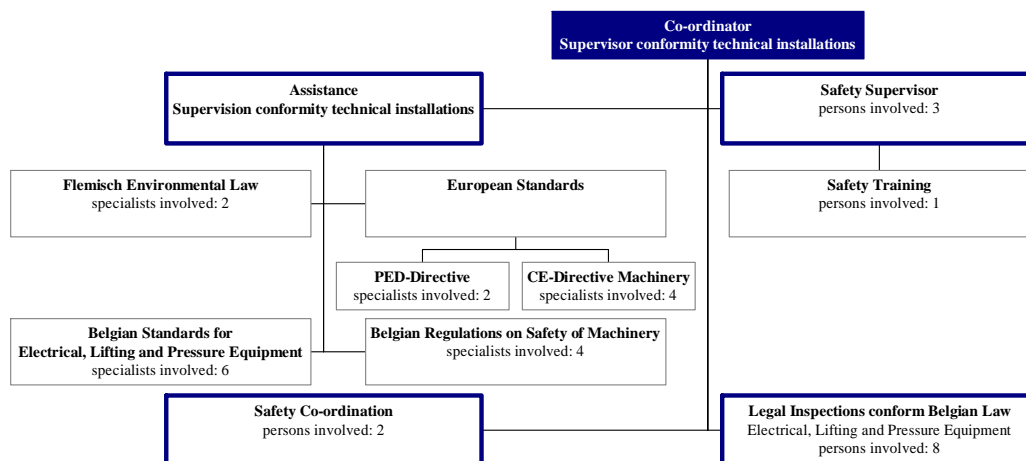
**Co-ordinator**
**Supervisor conformity technical installations**

**Assistance**
**Supervision conformity technical installations**

**Safety Supervisor**
persons involved: 3

**Flemisch Environmental Law**
specialists involved: 2

**European Standards**

**Safety Training**
persons involved: 1

**PED-Directive**
specialists involved: 2

**CE-Directive Machinery**
specialists involved: 4

**Belgian Standards for Electrical, Lifting and Pressure Equipment**
specialists involved: 6

**Belgian Regulations on Safety of Machinery**
specialists involved: 4

**Safety Co-ordination**
persons involved: 2

**Legal Inspections conform Belgian Law**
Electrical, Lifting and Pressure Equipment
persons involved: 8